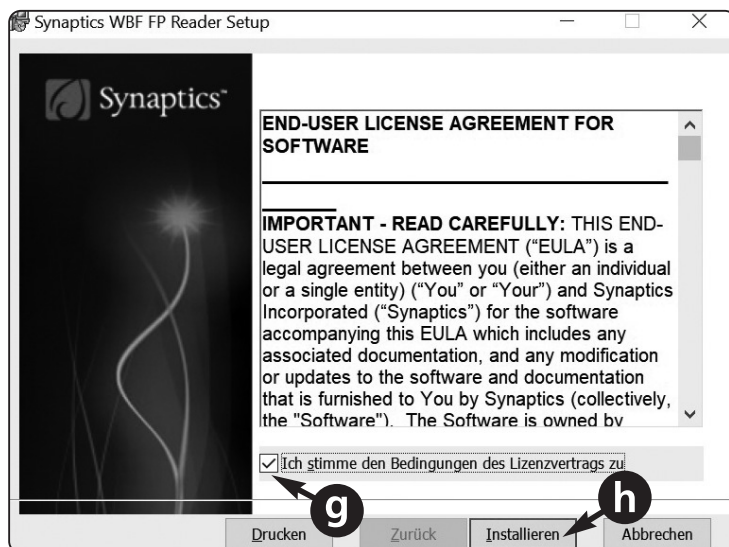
Synaptics WBF FP Reader Setup

Synaptics

END-USER LICENSE AGREEMENT FOR SOFTWARE

IMPORTANT - READ CAREFULLY: THIS END-USER LICENSE AGREEMENT ("EULA") is a legal agreement between you (either an individual or a single entity) ("You" or "Your") and Synaptics Incorporated ("Synaptics") for the software accompanying this EULA which includes any associated documentation, and any modification or updates to the software and documentation that is furnished to You by Synaptics (collectively, the "Software"). The Software is owned by

Ich stimme den Bedingungen des Lizenzvertrags zu

g

h

Drucken

Zurück

Installieren

Abbrechen